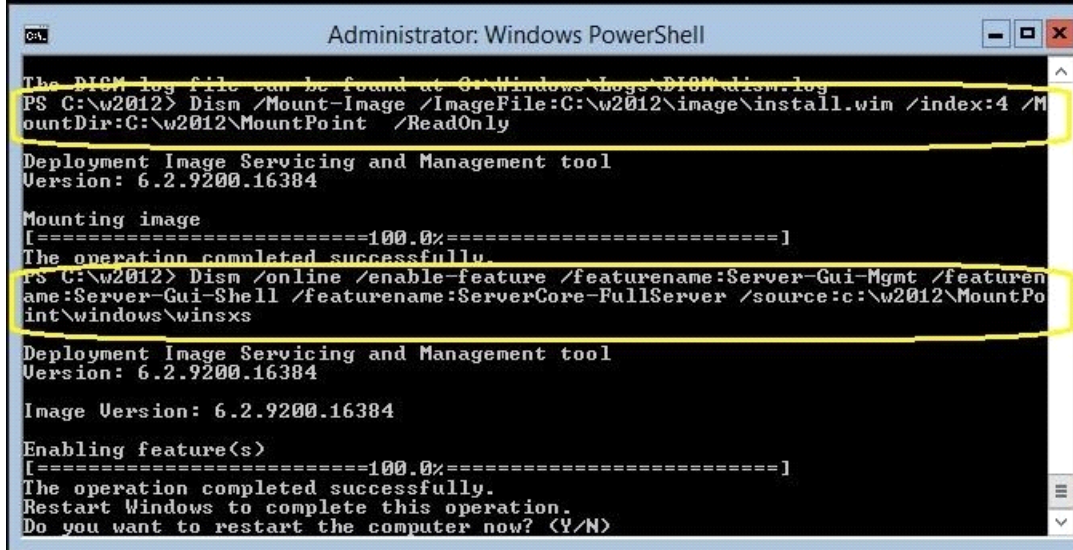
Administrator: Windows PowerShell

The DISM log file can be found at C:\Windows\Logs\DISM\dism.log
PS C:\w2012> Dism /Mount-Image /ImageFile:C:\w2012\image\install.wim /index:4 /MountDir:C:\w2012\MountPoint /ReadOnly

Deployment Image Servicing and Management tool
Version: 6.2.9200.16384

Mounting image
[==========================100.0%==========================]
The operation completed successfully.
PS C:\w2012> Dism /online /enable-feature /featurename:Server-Gui-Mgmt /featurename:Server-Gui-Shell /featurename:ServerCore-FullServer /source:c:\w2012\MountPoint\windows\winsxs

Deployment Image Servicing and Management tool
Version: 6.2.9200.16384

Image Version: 6.2.9200.16384

Enabling feature(s)
[==========================100.0%==========================]
The operation completed successfully.
Restart Windows to complete this operation.
Do you want to restart the computer now? (Y/N)